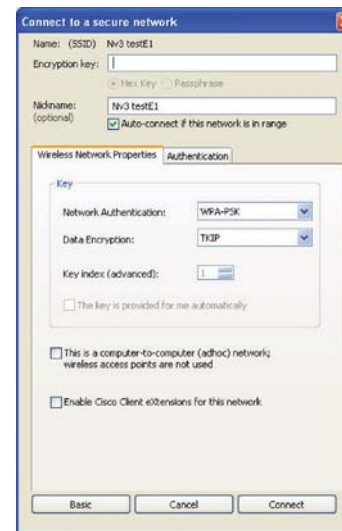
Connect to a secure network

Name: (SSID) Nv3 testE1

Encryption key:

Hex Key Passphrase

Nickname: (optional) Nv3 testE1

Auto-connect if this network is in range

Wireless Network Properties | Authentication

Key

Network Authentication: WPA-PSK

Data Encryption: TKIP

Key index (advanced): 1

The key is provided for me automatically

This is a computer-to-computer (adhoc) network; wireless access points are not used

Enable Cisco Client eXtensions for this network

Basic Cancel Connect